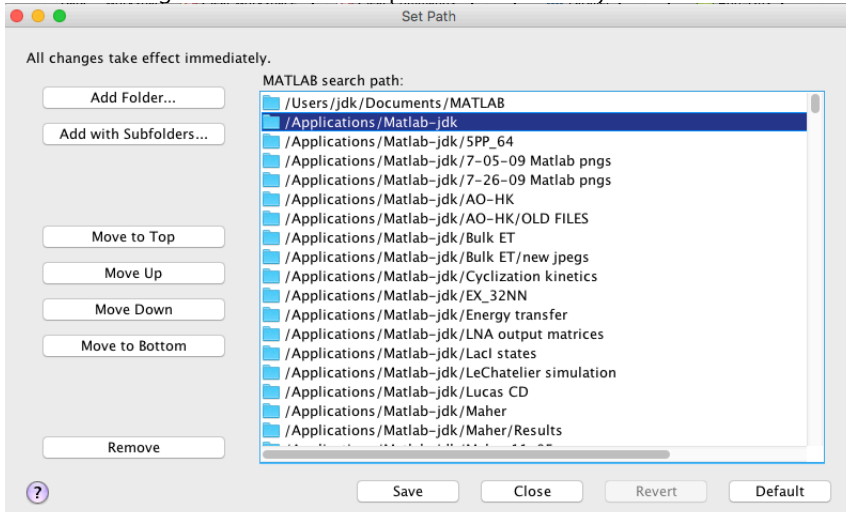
Set Path

All changes take effect immediately.

MATLAB search path:

Add Folder...

Add with Subfolders...

Move to Top

Move Up

Move Down

Move to Bottom

Remove

/Users/jdk/Documents/MATLAB
/Applications/Matlab-jdk
/Applications/Matlab-jdk/5PP_64
/Applications/Matlab-jdk/7-05-09 Matlab pngs
/Applications/Matlab-jdk/7-26-09 Matlab pngs
/Applications/Matlab-jdk/AO-HK
/Applications/Matlab-jdk/AO-HK/OLD FILES
/Applications/Matlab-jdk/Bulk ET
/Applications/Matlab-jdk/Bulk ET/new jpegs
/Applications/Matlab-jdk/Cyclization kinetics
/Applications/Matlab-jdk/EX_32NN
/Applications/Matlab-jdk/Energy transfer
/Applications/Matlab-jdk/LNA output matrices
/Applications/Matlab-jdk/LacI states
/Applications/Matlab-jdk/LeChatelier simulation
/Applications/Matlab-jdk/Lucas CD
/Applications/Matlab-jdk/Maher
/Applications/Matlab-jdk/Maher/Results
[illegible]

?

Save

Close

Revert

Default